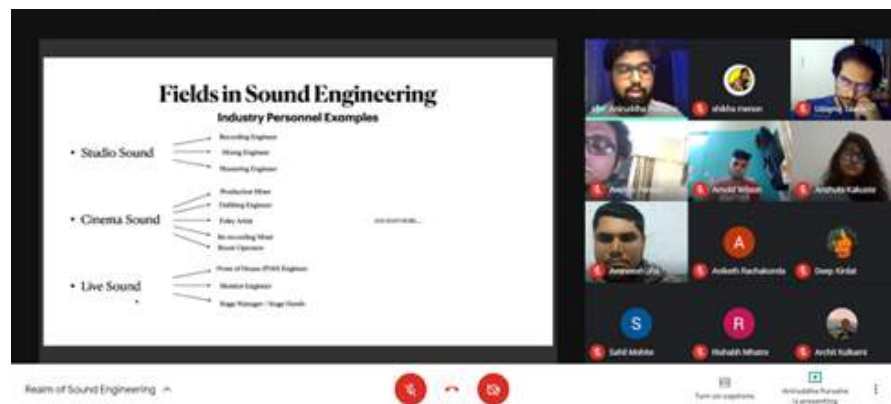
Fields in Sound Engineering

Industry Personnel Examples

• Studio Sound

Recording Engineer

Mixing Engineer

Mastering Engineer

• Cinema Sound

Production Mixer

Dubbing Engineer

Foley Artist

Re-recording Mixer

Boom Operator

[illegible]

• Live Sound

Front of House (FOH) Engineer

Monitor Engineer

Stage Manager / Stage Hands

Anirudddha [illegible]

shikha menon

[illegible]

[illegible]

Arnold Wilson

Anshula Kakade

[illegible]

Ankeeth Rachakonda

Deep Kirdat

Sahil Mohite

Rishabh Mhatre

Archit Kulkarni

Realm of Sound Engineering

Turn on captions

Aniruddha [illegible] is presenting